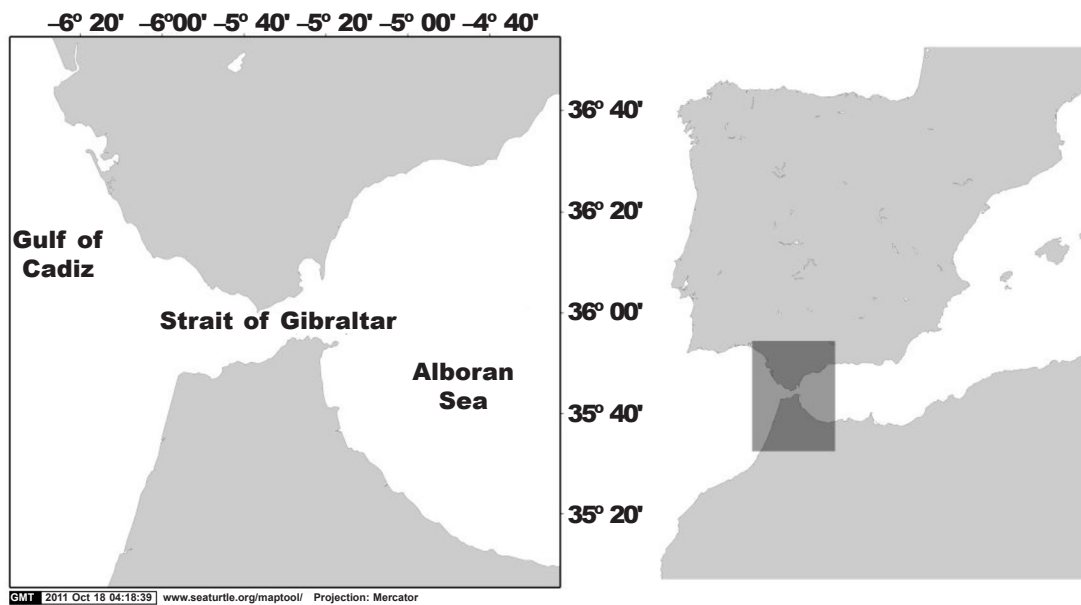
–6º 20' –6º00' –5º 40' –5º 20' –5º 00' –4º 40'

36º 40'

36º 20'

36º 00'

35º 40'

35º 20'

Gulf of Cadiz

Strait of Gibraltar

Alboran Sea

GMT 2011 Oct 18 04:18:39 www.seaturtle.org/maptool/ Projection: Mercator